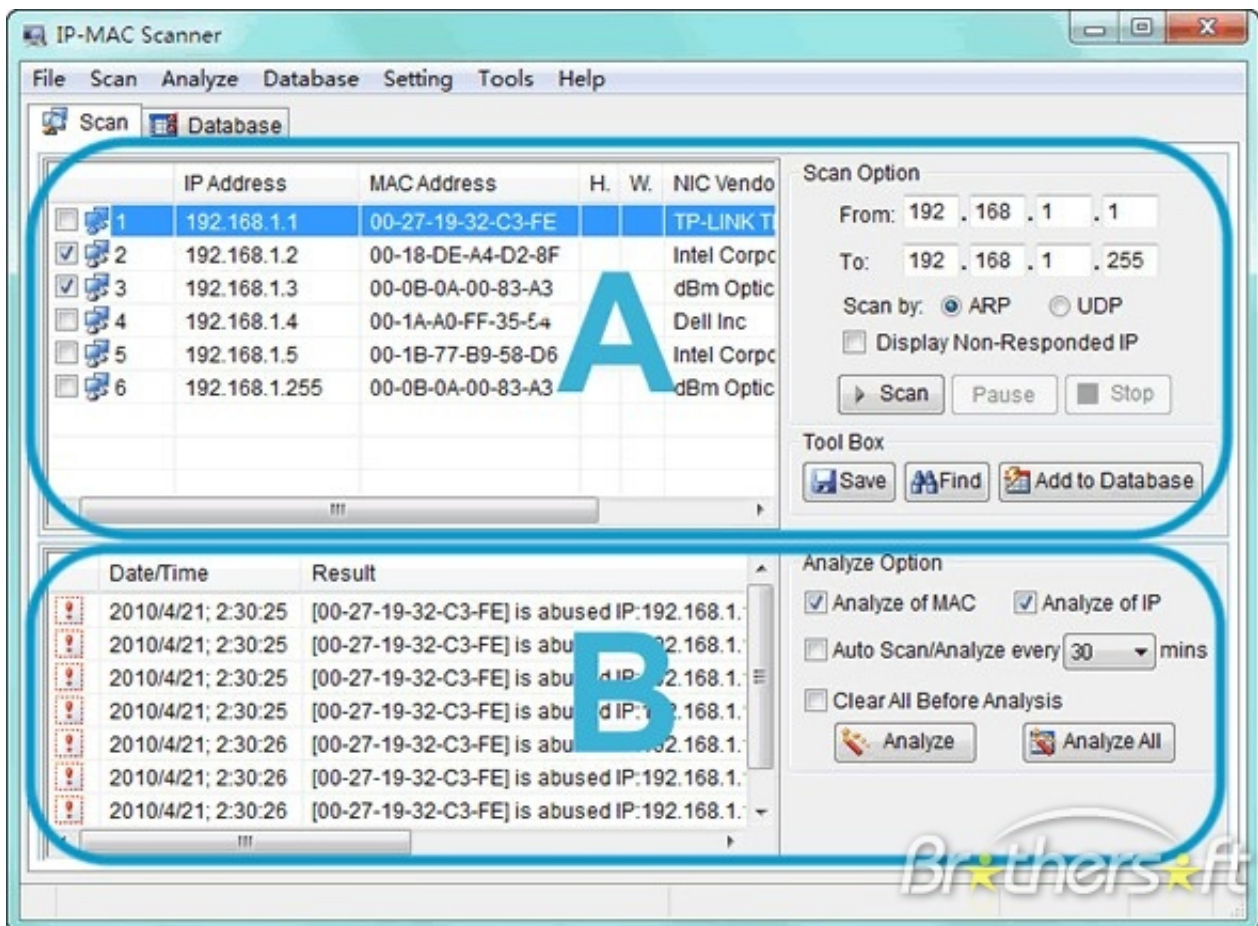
IP-MAC Scanner

File Scan Analyze Database Setting Tools Help

Scan Database

| | IP Address | MAC Address | H. | W. | NIC Vendo |
|---|---|---|---|---|---|
| 1 | 192.168.1.1 | 00-27-19-32-C3-FE | | | TP-LINK T |
| 2 | 192.168.1.2 | 00-18-DE-A4-D2-8F | | | Intel Corpc |
| 3 | 192.168.1.3 | 00-0B-0A-00-83-A3 | | | dBm Optic |
| 4 | 192.168.1.4 | 00-1A-A0-FF-35-54 | | | Dell Inc |
| 5 | 192.168.1.5 | 00-1B-77-B9-58-D6 | | | Intel Corpc |
| 6 | 192.168.1.255 | 00-0B-0A-00-83-A3 | | | dBm Optic |

A

Scan Option
From: 192 . 168 . 1 . 1
To: 192 . 168 . 1 . 255
Scan by: ARP UDP
Display Non-Responded IP
Scan Pause Stop

Tool Box
Save Find Add to Database

| Date/Time | Result |
|---|---|
| 2010/4/21; 2:30:25 | [00-27-19-32-C3-FE] is abused IP:192.168.1. |
| 2010/4/21; 2:30:25 | [00-27-19-32-C3-FE] is abu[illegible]92.168.1. |
| 2010/4/21; 2:30:25 | [00-27-19-32-C3-FE] is abu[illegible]d IP:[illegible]2.168.1. |
| 2010/4/21; 2:30:25 | [00-27-19-32-C3-FE] is abu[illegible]d IP:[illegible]2.168.1. |
| 2010/4/21; 2:30:26 | [00-27-19-32-C3-FE] is abu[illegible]2.168.1. |
| 2010/4/21; 2:30:26 | [00-27-19-32-C3-FE] is abused IP:192.168.1. |
| 2010/4/21; 2:30:26 | [00-27-19-32-C3-FE] is abused IP:192.168.1. |

B

Analyze Option
Analyze of MAC Analyze of IP
Auto Scan/Analyze every 30 mins
Clear All Before Analysis
Analyze Analyze All

Brothersoft